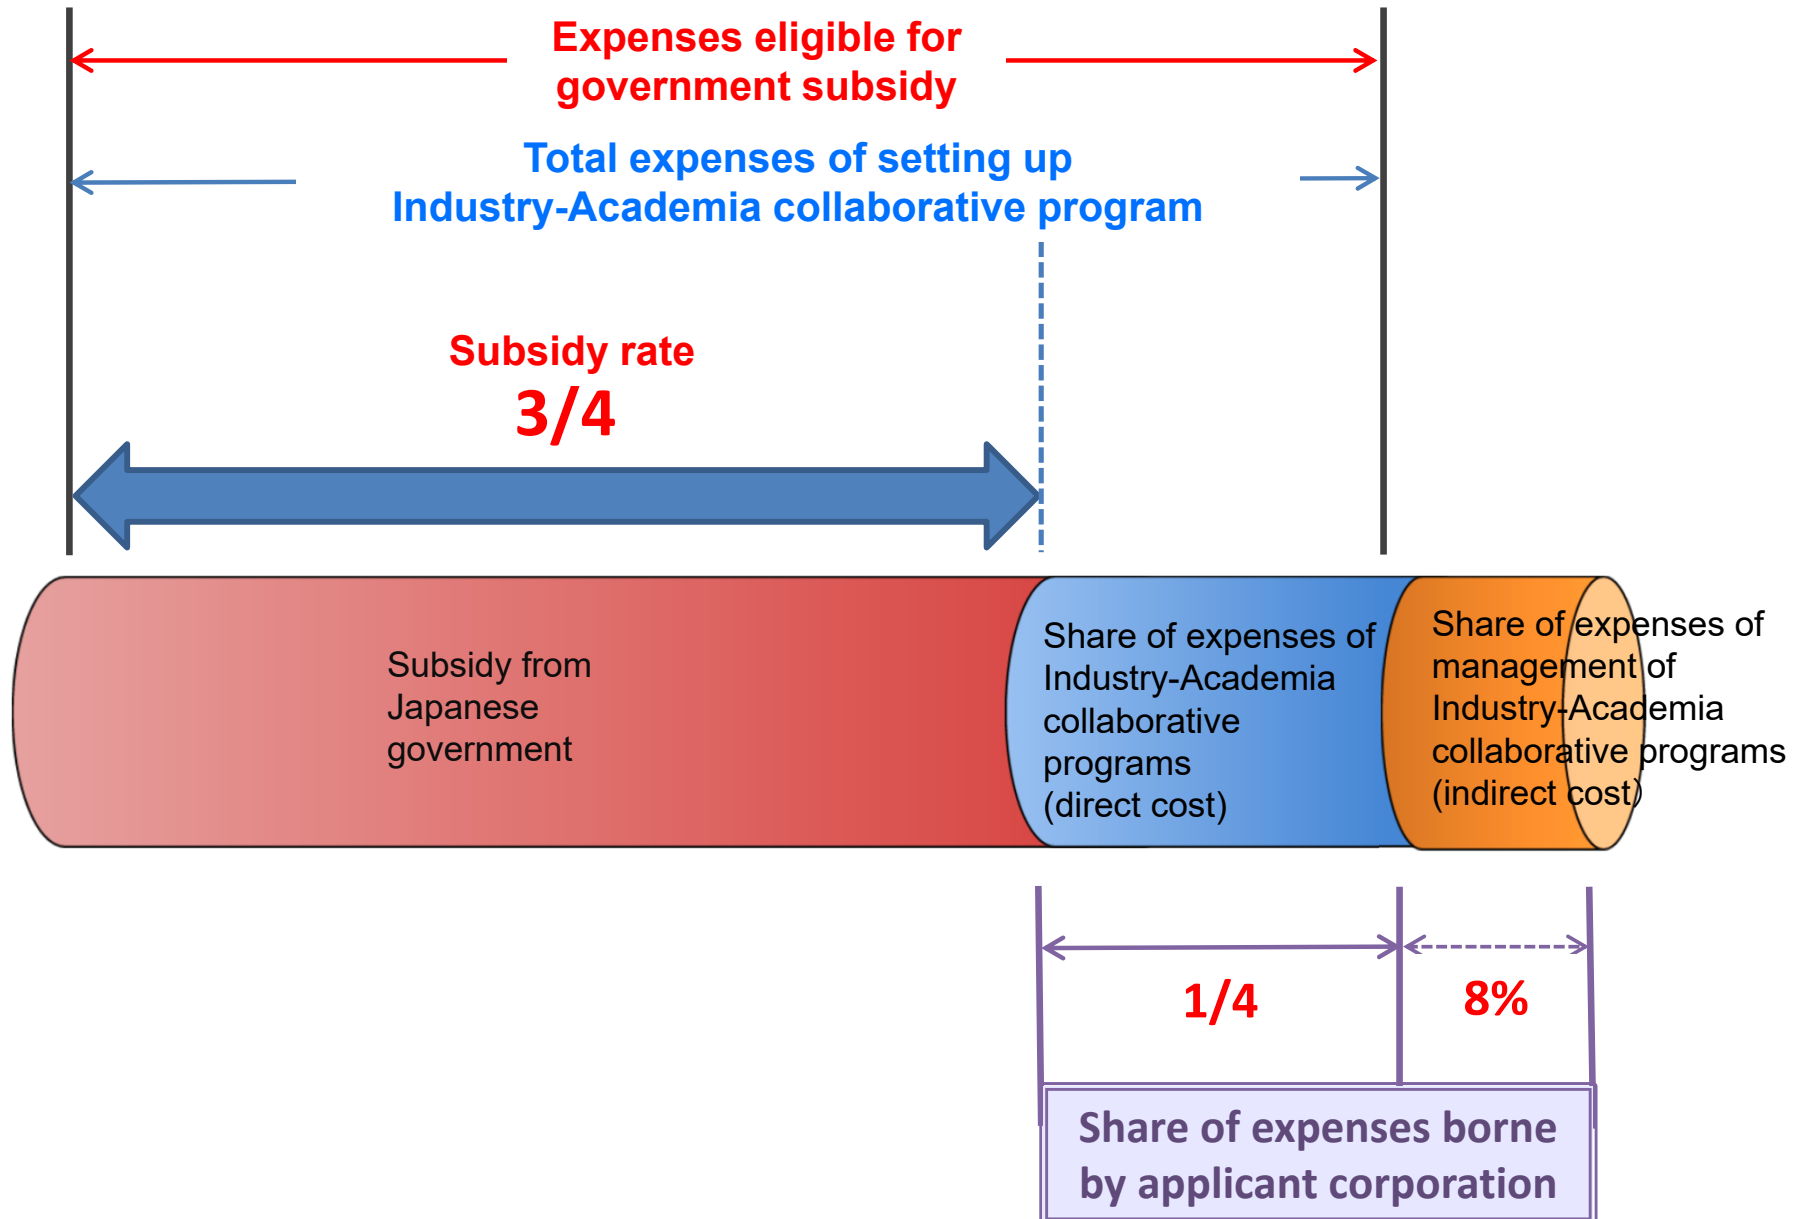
Expenses eligible for government subsidy

Total expenses of setting up Industry-Academia collaborative program

Subsidy rate
3/4

Subsidy from Japanese government

Share of expenses of Industry-Academia collaborative programs (direct cost)

Share of expenses of management of Industry-Academia collaborative programs (indirect cost)

1/4

8%

Share of expenses borne by applicant corporation